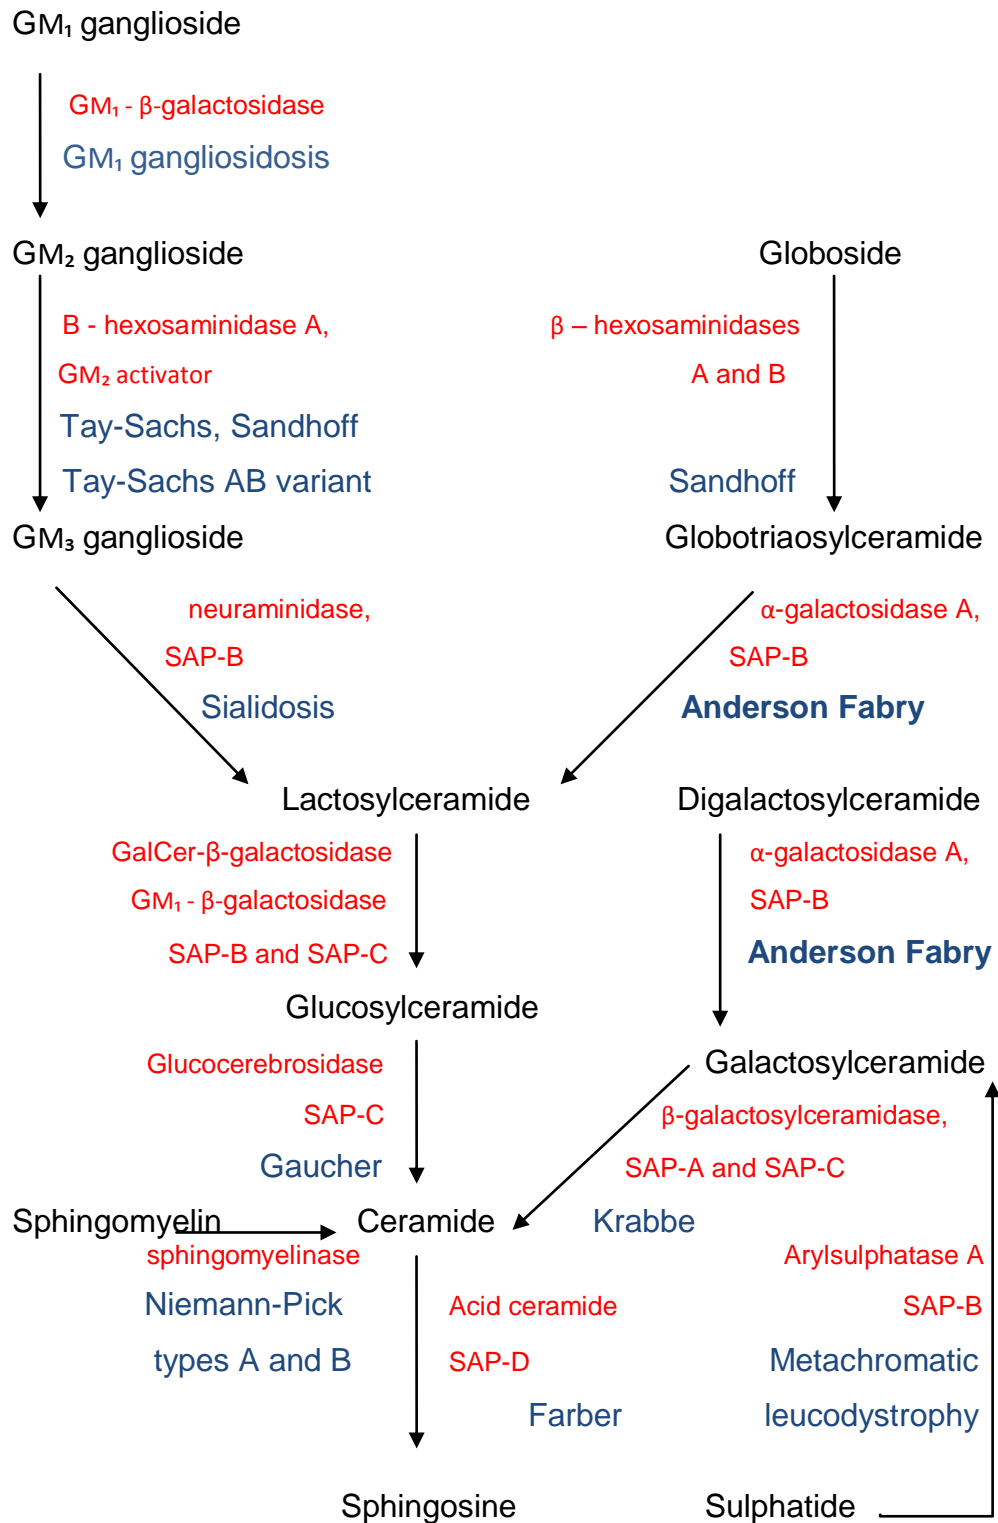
GM₁ ganglioside

GM₁ - β-galactosidase

GM₁ gangliosidosis

GM₂ ganglioside

Globoside

B - hexosaminidase A,

GM₂ activator

Tay-Sachs, Sandhoff

Tay-Sachs AB variant

β – hexosaminidases

A and B

Sandhoff

GM₃ ganglioside

Globotriaosylceramide

neuraminidase,

SAP-B

Sialidosis

α-galactosidase A,

SAP-B

Anderson Fabry

Lactosylceramide

Digalactosylceramide

GalCer-β-galactosidase

GM₁ - β-galactosidase

SAP-B and SAP-C

α-galactosidase A,

SAP-B

Anderson Fabry

Glucosylceramide

Glucocerebrosidase

SAP-C

Gaucher

Galactosylceramide

β-galactosylceramidase,

SAP-A and SAP-C

Krabbe

Sphingomyelin

Ceramide

sphingomyelinase

Niemann-Pick

types A and B

Acid ceramide

SAP-D

Farber

Arylsulphatase A

SAP-B

Metachromatic

leucodystrophy

Sphingosine

Sulphatide